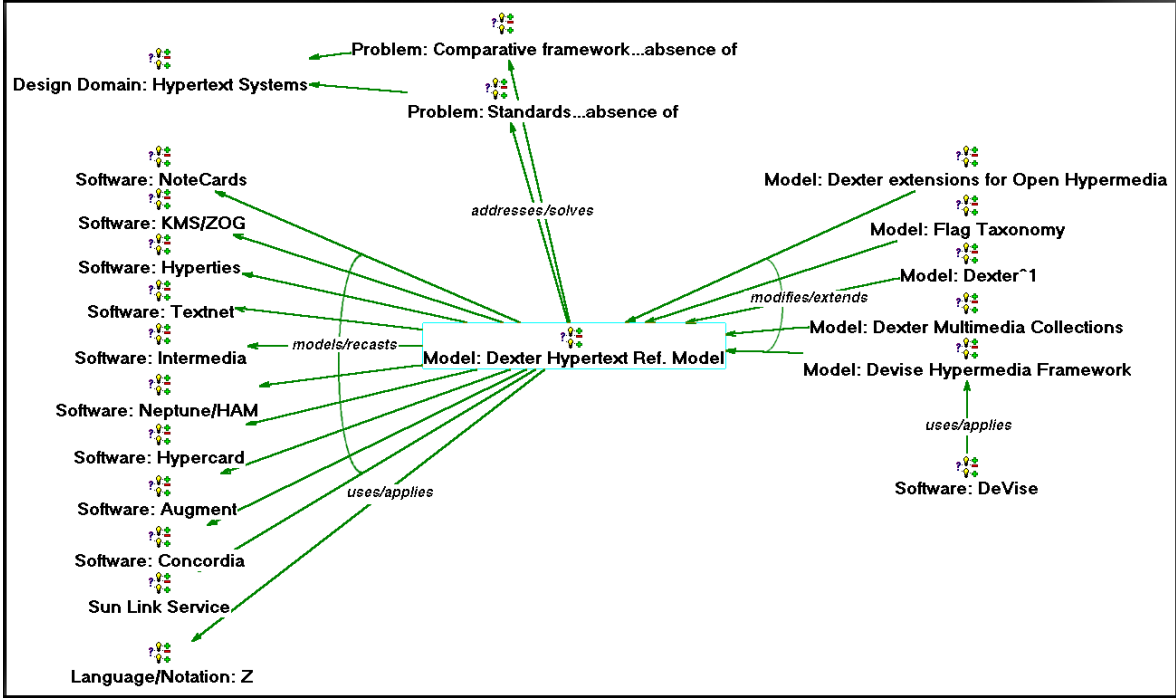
Problem: Comparative framework...absence of

Design Domain: Hypertext Systems

Problem: Standards...absence of

addresses/solves

Software: NoteCards

Software: KMS/ZOG

Software: Hyperties

Software: Textnet

Software: Intermedia

models/recasts

Software: Neptune/HAM

Software: Hypercard

Software: Augment

Software: Concordia

Sun Link Service

Language/Notation: Z

uses/applies

Model: Dexter Hypertext Ref. Model

Model: Dexter extensions for Open Hypermedia

Model: Flag Taxonomy

Model: Dexter^1

modifies/extends

Model: Dexter Multimedia Collections

Model: Devise Hypermedia Framework

uses/applies

Software: DeVise